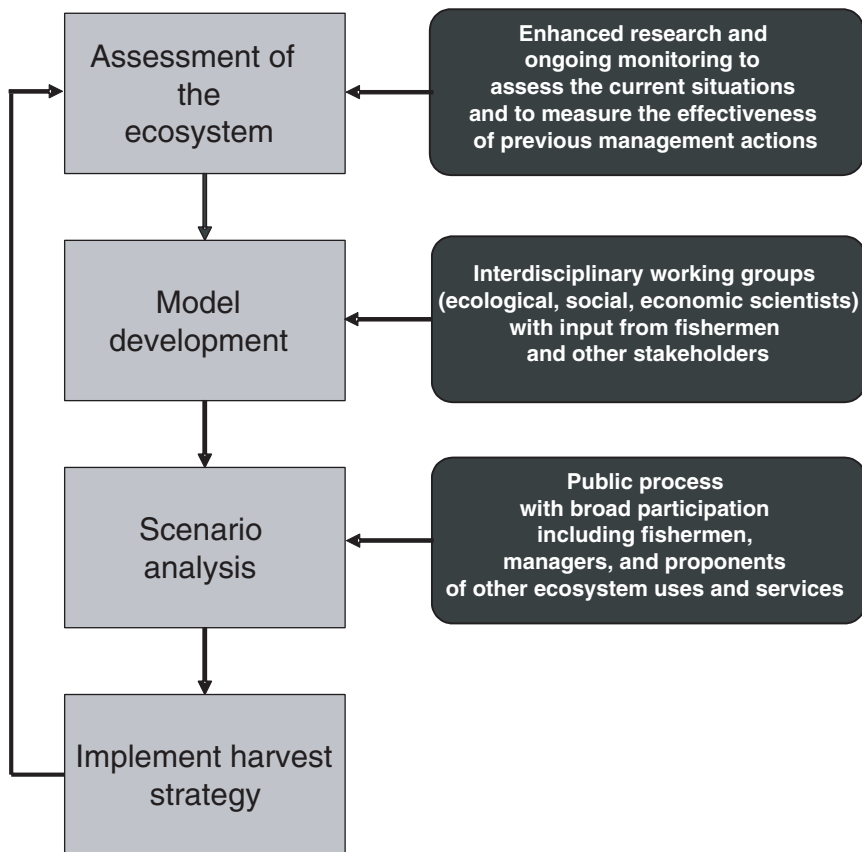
Assessment of the ecosystem

Enhanced research and ongoing monitoring to assess the current situations and to measure the effectiveness of previous management actions

Model development

Interdisciplinary working groups (ecological, social, economic scientists) with input from fishermen and other stakeholders

Scenario analysis

Public process with broad participation including fishermen, managers, and proponents of other ecosystem uses and services

Implement harvest strategy